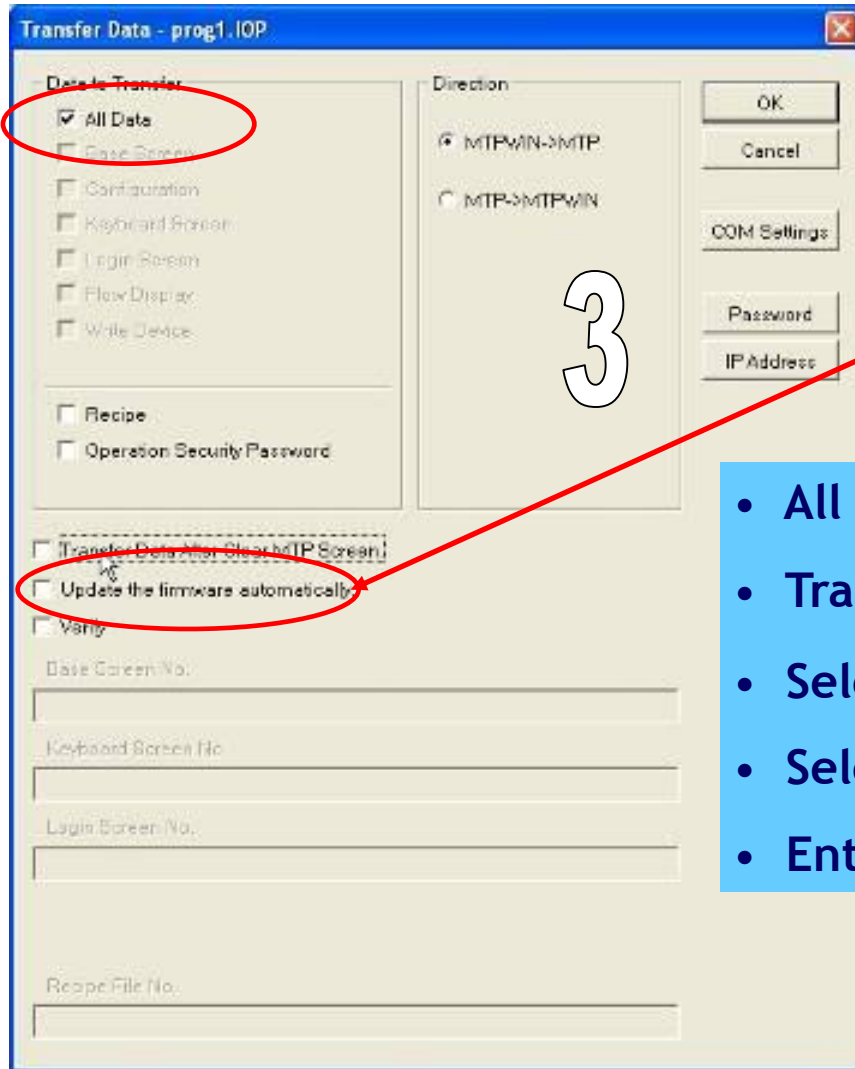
Transfer Data - prog1.IOP

Data to Transfer

All Data

Base Screen

Configuration

Keyboard Screen

Login Screen

Flow Display

Write Device

Recipe

Operation Security Password

Direction

MTPWIN->MTP

MTP->MTPWIN

OK

Cancel

COM Settings

Password

IP Address

3

Transfer Data After Clear MTP Screen

Update the firmware automatically

Verify

Base Screen No.

Keyboard Screen No.

Login Screen No.

Recipe File No.

• All

• Tra

• Sel

• Sel

• Ent